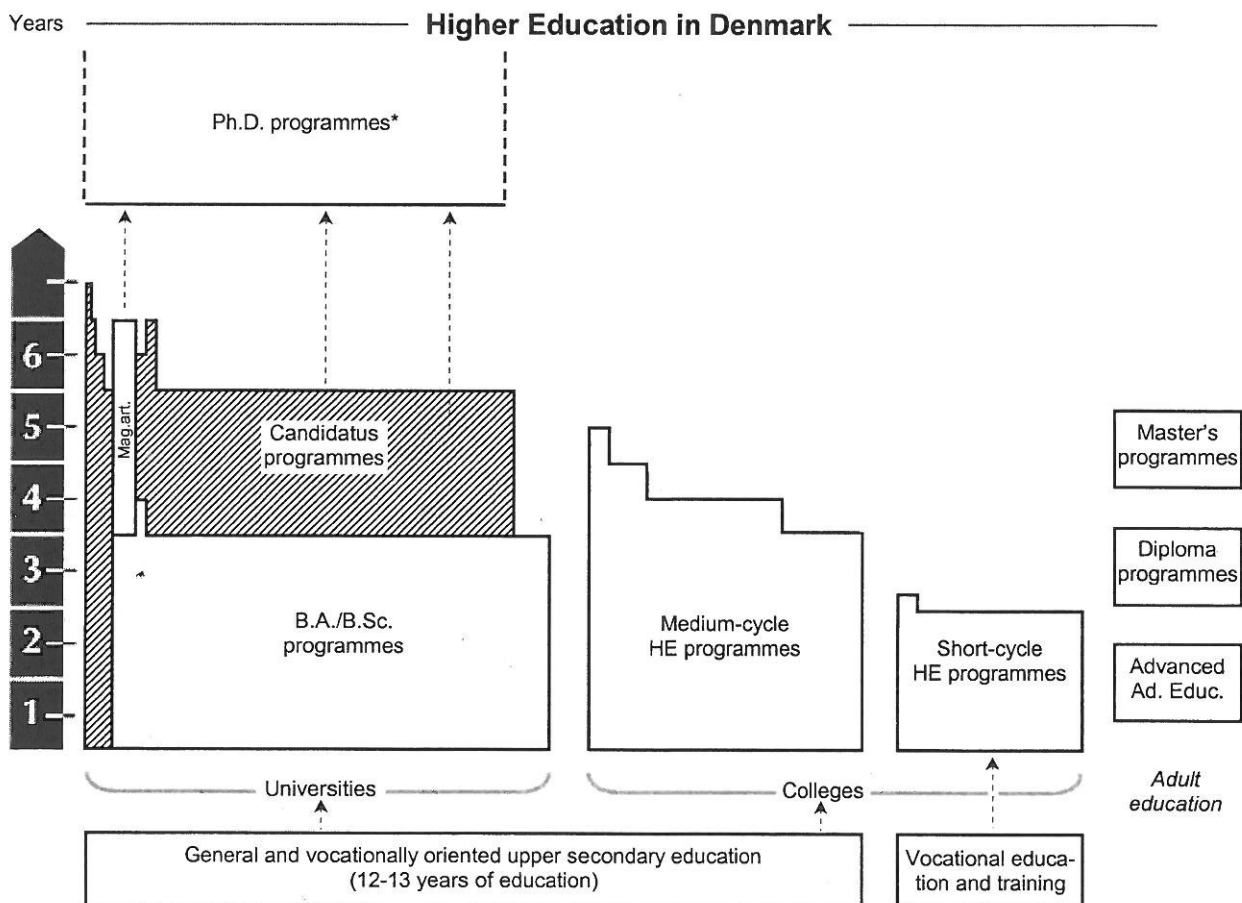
Years Higher Education in Denmark

Ph.D. programmes*

6
5
4
3
2
1

Mag.art.

Candidatus programmes

B.A./B.Sc. programmes

Medium-cycle HE programmes

Short-cycle HE programmes

Master's programmes

Diploma programmes

Advanced Ad. Educ.

Universities

Colleges

Adult education

General and vocationally oriented upper secondary education (12-13 years of education)

Vocational education and training